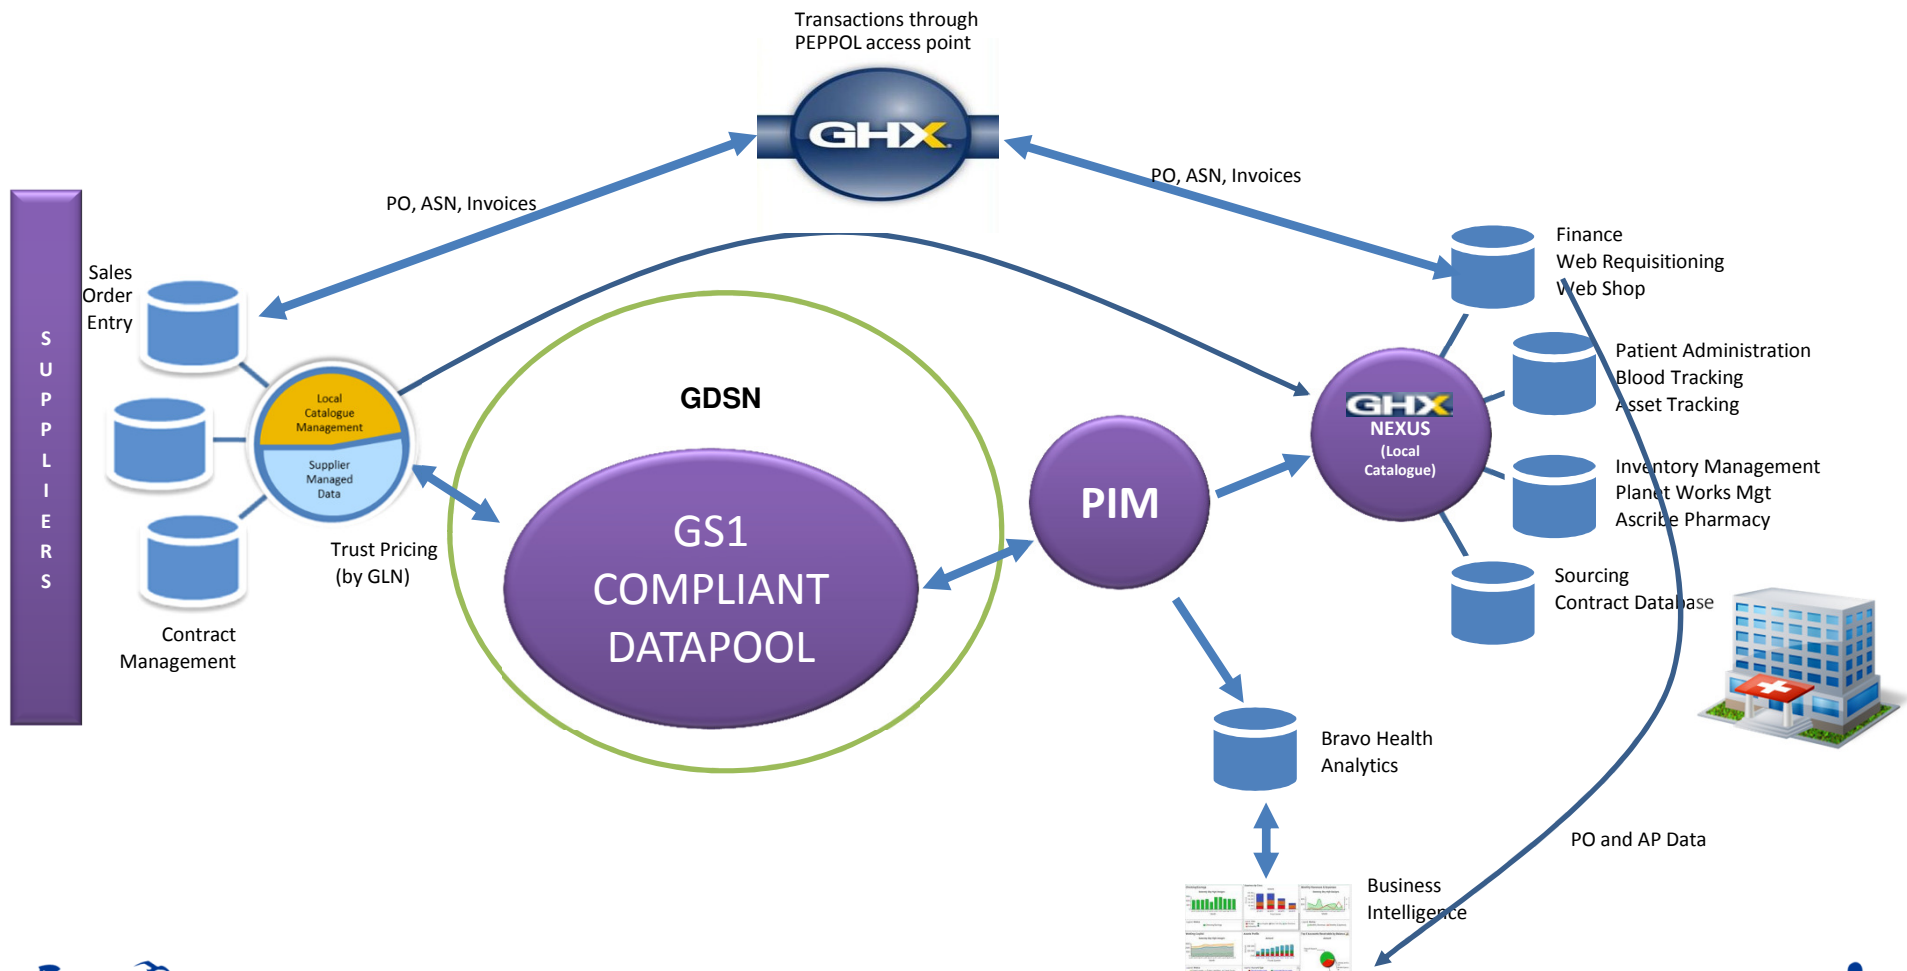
Transactions through PEPPOL access point

GHX

PO, ASN, Invoices

PO, ASN, Invoices

S U P P L I E R S

Sales Order Entry

Local Catalogue Management

Supplier Managed Data

Contract Management

Trust Pricing (by GLN)

GDSN

GS1 COMPLIANT DATAPOOL

PIM

GHX NEXUS (Local Catalogue)

Finance
Web Requisitioning
Web Shop

Patient Administration
Blood Tracking
Asset Tracking

Inventory Management
Planet Works Mgt
Ascribe Pharmacy

Sourcing
Contract Database

Bravo Health Analytics

Business Intelligence

PO and AP Data